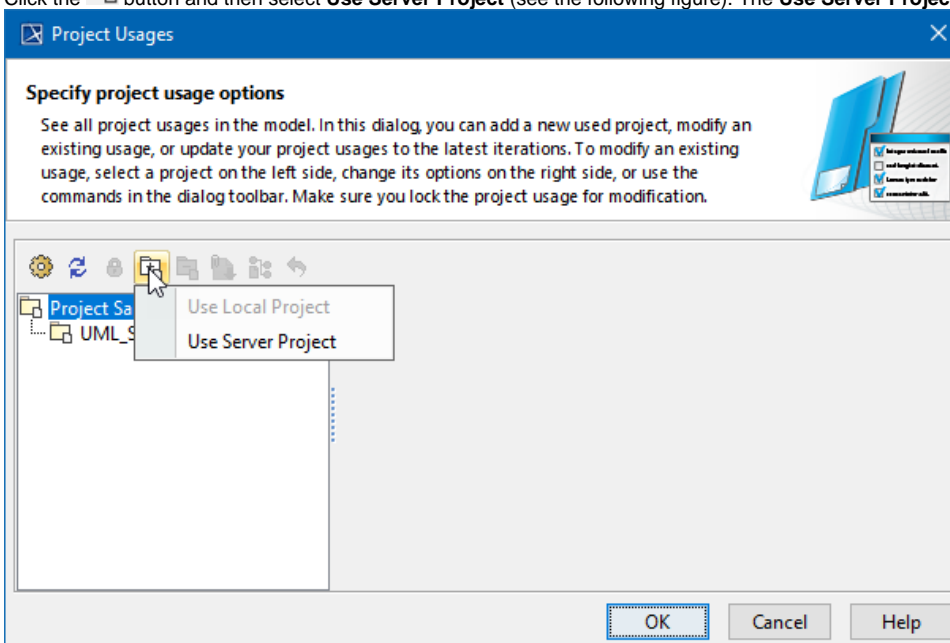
Click the button and then select **Use Server Project** (see the following figure). The **Use Server Project**

Project Usages

Specify project usage options

See all project usages in the model. In this dialog, you can add a new used project, modify an existing usage, or update your project usages to the latest iterations. To modify an existing usage, select a project on the left side, change its options on the right side, or use the commands in the dialog toolbar. Make sure you lock the project usage for modification.

Project Sa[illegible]

UML_S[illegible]

Use Local Project

Use Server Project

OK

Cancel

Help